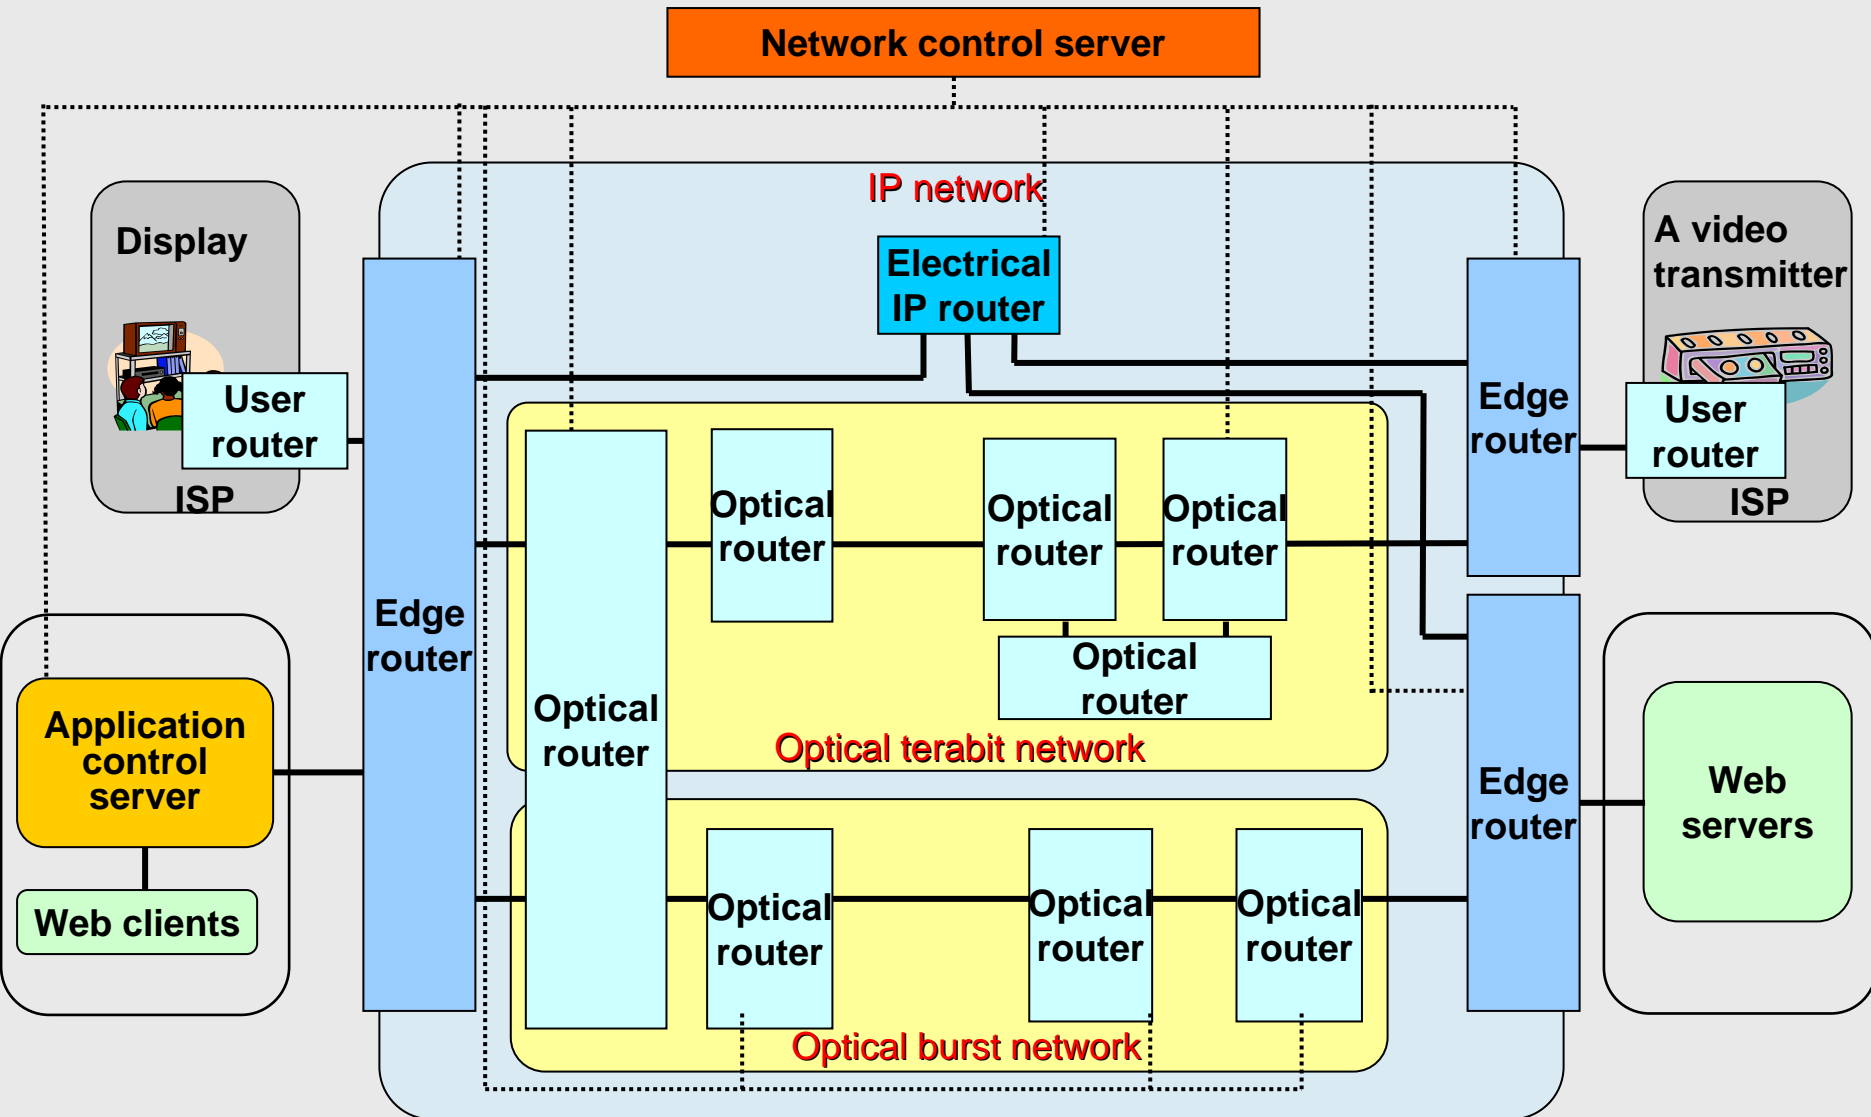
Network control server

IP network

Display

User router

ISP

Electrical IP router

A video transmitter

Edge router

User router

ISP

Edge router

Optical router

Optical router

Optical router

Optical router

Optical router

Optical terabit network

Application control server

Web clients

Edge router

Web servers

Optical router

Optical router

Optical router

Optical burst network